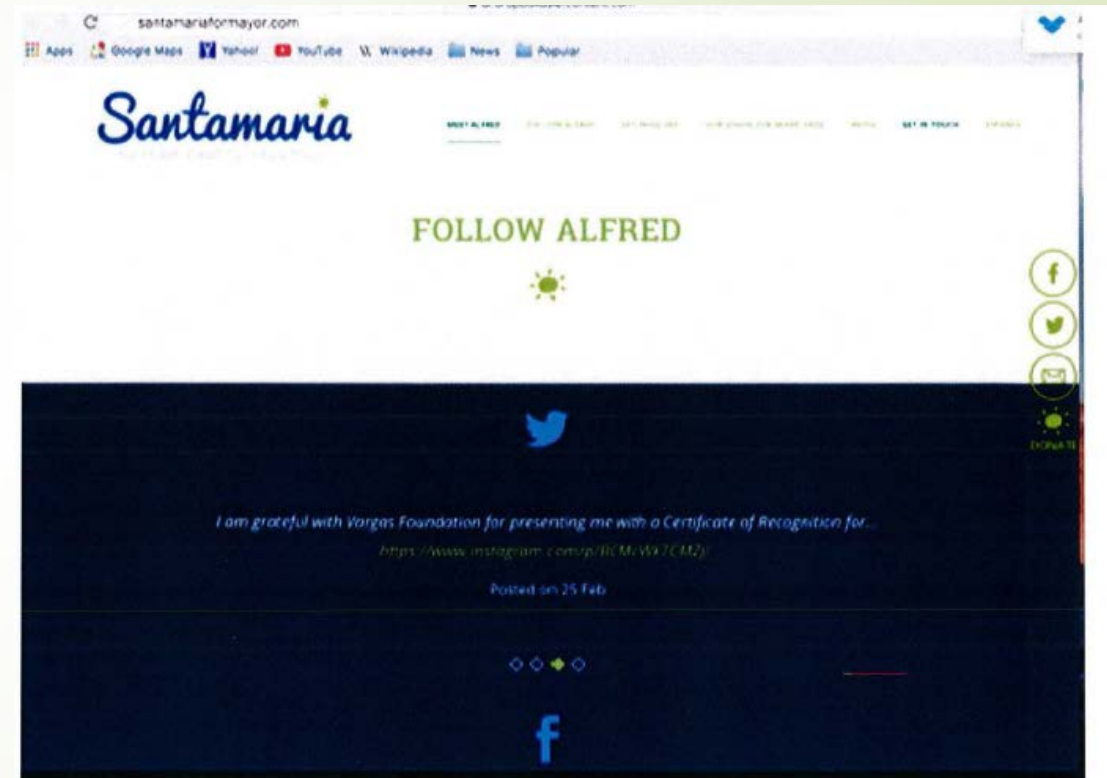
santamariaformayor.com

Apps Google Maps Yahoo! YouTube Wikipedia News Popular

Santamaria

MEET ALFRED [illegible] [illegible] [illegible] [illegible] GET IN TOUCH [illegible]

FOLLOW ALFRED

DONATE

I am grateful with Vargas Foundation for presenting me with a Certificate of Recognition for...
https://www.instagram.com/p/BCMcWx7CM2j/

Posted on 25 Feb